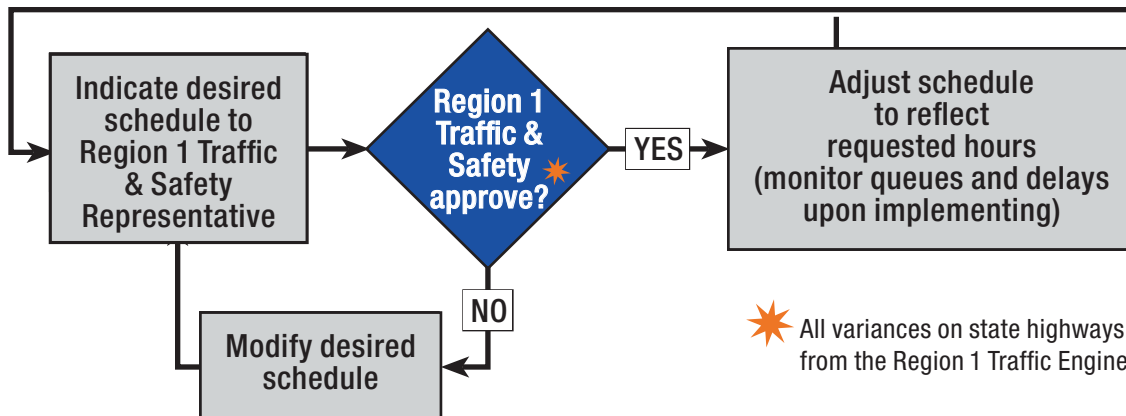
Indicate desired schedule to Region 1 Traffic & Safety Representative

Region 1 Traffic & Safety approve?

YES

Adjust schedule to reflect requested hours (monitor queues and delays upon implementing)

NO

Modify desired schedule

All variances on state highways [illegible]
from the Region 1 Traffic Engine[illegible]